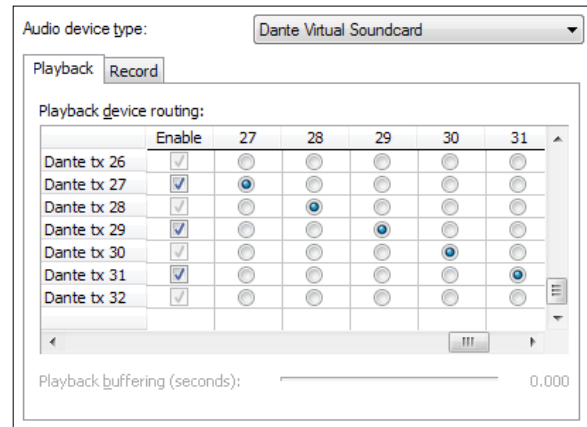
Audio device type: Dante Virtual Soundcard

Playback Record

Playback device routing:

| | Enable | 27 | 28 | 29 | 30 | 31 |
|---|---|---|---|---|---|---|
| Dante tx 26 | | | | | | |
| Dante tx 27 | | | | | | |
| Dante tx 28 | | | | | | |
| Dante tx 29 | | | | | | |
| Dante tx 30 | | | | | | |
| Dante tx 31 | | | | | | |
| Dante tx 32 | | | | | | |

Playback buffering (seconds): 0.000